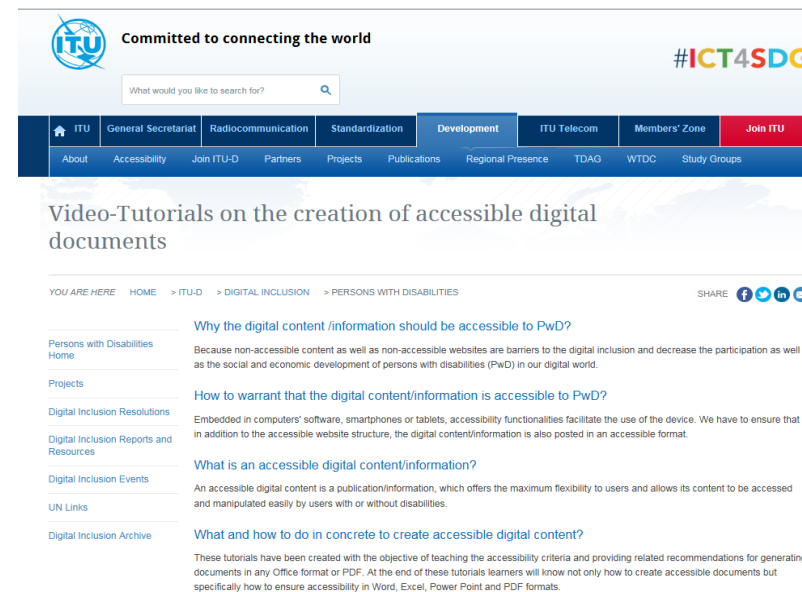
ITU

Committed to connecting the world

#ICT4SDG

What would you like to search for?

ITU General Secretariat Radiocommunication Standardization Development ITU Telecom Members' Zone Join ITU

About Accessibility Join ITU-D Partners Projects Publications Regional Presence TDAG WTDC Study Groups

Video-Tutorials on the creation of accessible digital documents

YOU ARE HERE HOME > ITU-D > DIGITAL INCLUSION > PERSONS WITH DISABILITIES

SHARE

Persons with Disabilities Home

Projects

Digital Inclusion Resolutions

Digital Inclusion Reports and Resources

Digital Inclusion Events

UN Links

Digital Inclusion Archive

Why the digital content /information should be accessible to PwD?

Because non-accessible content as well as non-accessible websites are barriers to the digital inclusion and decrease the participation as well as the social and economic development of persons with disabilities (PwD) in our digital world.

How to warrant that the digital content/information is accessible to PwD?

Embedded in computers' software, smartphones or tablets, accessibility functionalities facilitate the use of the device. We have to ensure that in addition to the accessible website structure, the digital content/information is also posted in an accessible format.

What is an accessible digital content/information?

An accessible digital content is a publication/information, which offers the maximum flexibility to users and allows its content to be accessed and manipulated easily by users with or without disabilities.

What and how to do in concrete to create accessible digital content?

These tutorials have been created with the objective of teaching the accessibility criteria and providing related recommendations for generating documents in any Office format or PDF. At the end of these tutorials learners will know not only how to create accessible documents but specifically how to ensure accessibility in Word, Excel, Power Point and PDF formats.